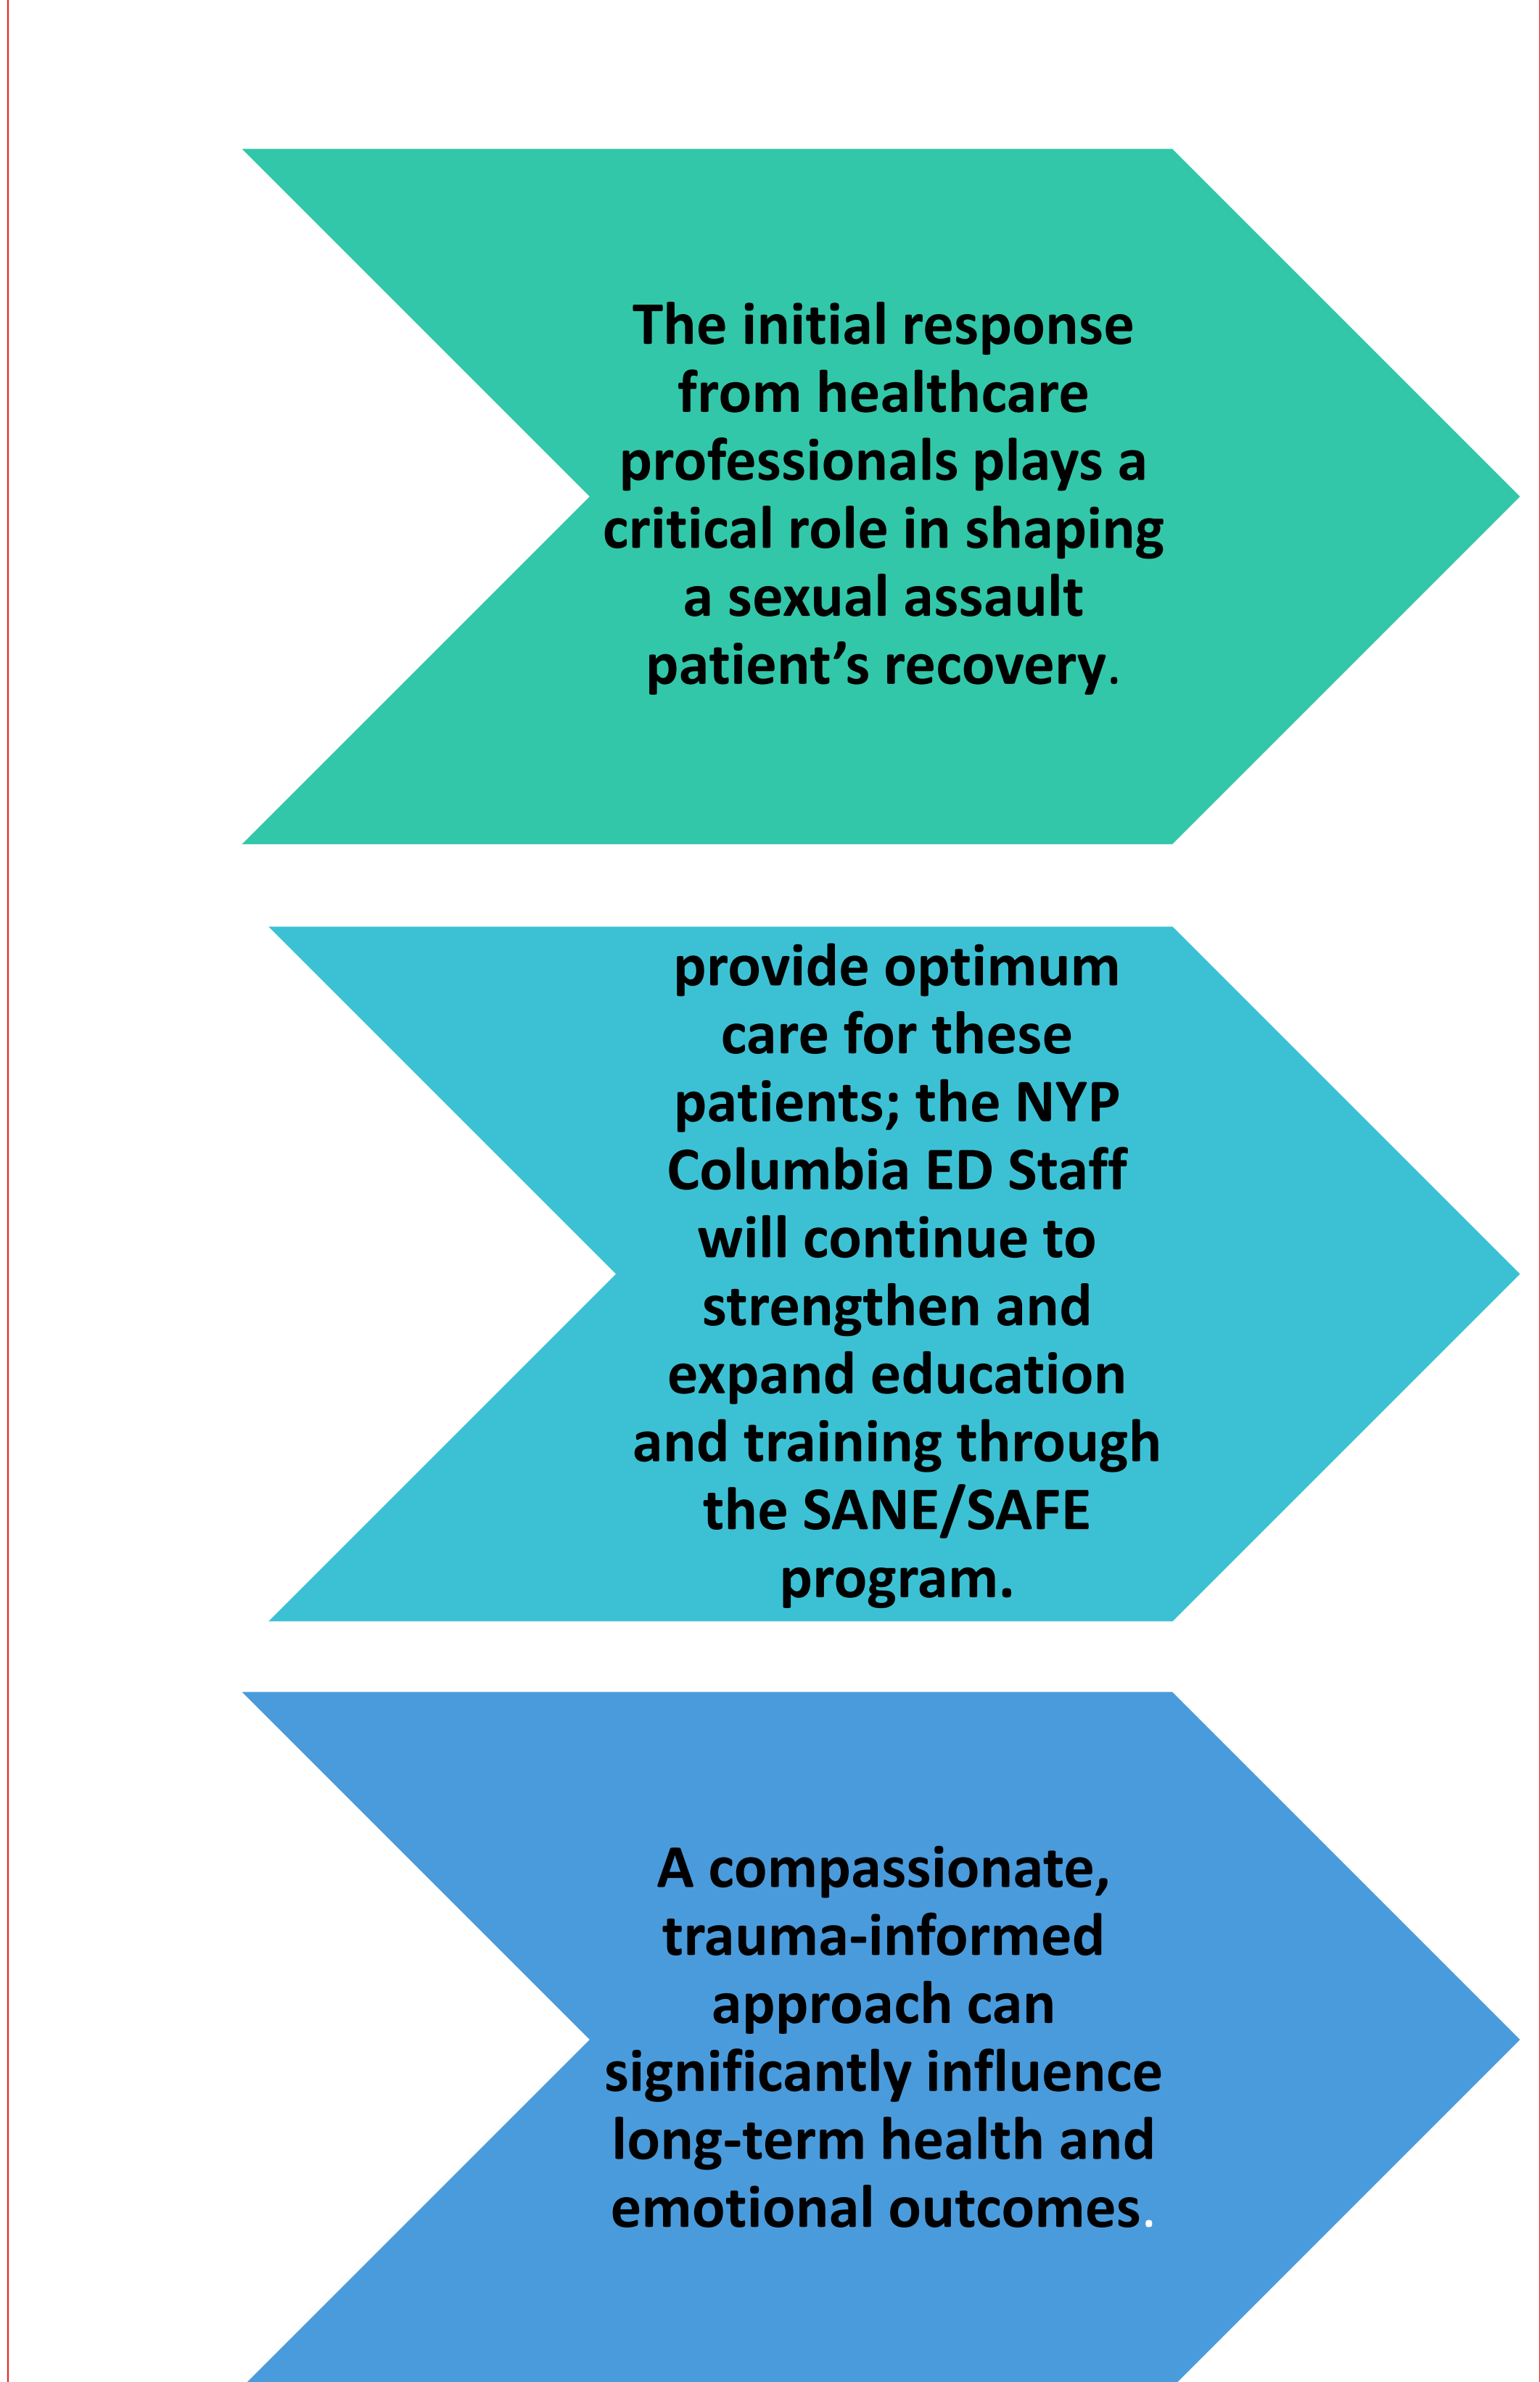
The initial response from healthcare professionals plays a critical role in shaping a sexual assault patient’s recovery.

provide optimum care for these patients; the NYP Columbia ED Staff will continue to strengthen and expand education and training through the SANE/SAFE program.

A compassionate, trauma-informed approach can significantly influence long-term health and emotional outcomes.